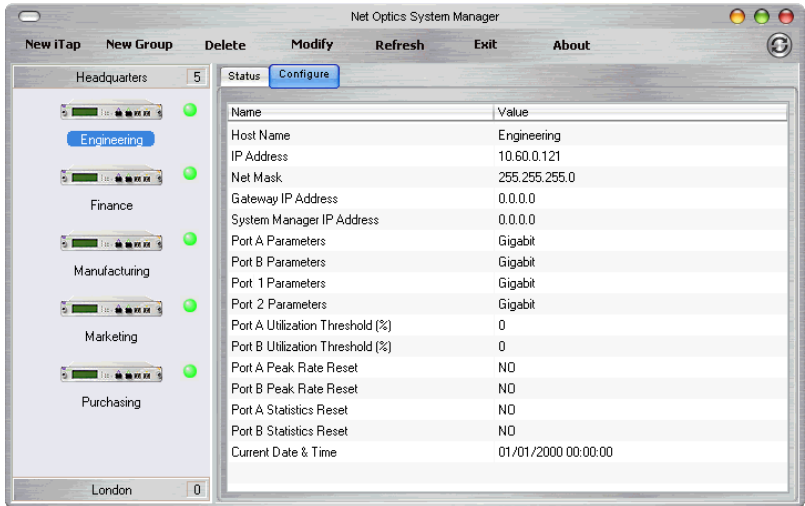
Net Optics System Manager

New iTap New Group Delete Modify Refresh Exit About

Headquarters 5

Engineering

Finance

Manufacturing

Marketing

Purchasing

London 0

Status Configure

| Name | Value |
|---|---|
| Host Name | Engineering |
| IP Address | 10.60.0.121 |
| Net Mask | 255.255.255.0 |
| Gateway IP Address | 0.0.0.0 |
| System Manager IP Address | 0.0.0.0 |
| Port A Parameters | Gigabit |
| Port B Parameters | Gigabit |
| Port 1 Parameters | Gigabit |
| Port 2 Parameters | Gigabit |
| Port A Utilization Threshold (%) | 0 |
| Port B Utilization Threshold (%) | 0 |
| Port A Peak Rate Reset | NO |
| Port B Peak Rate Reset | NO |
| Port A Statistics Reset | NO |
| Port B Statistics Reset | NO |
| Current Date & Time | 01/01/2000 00:00:00 |